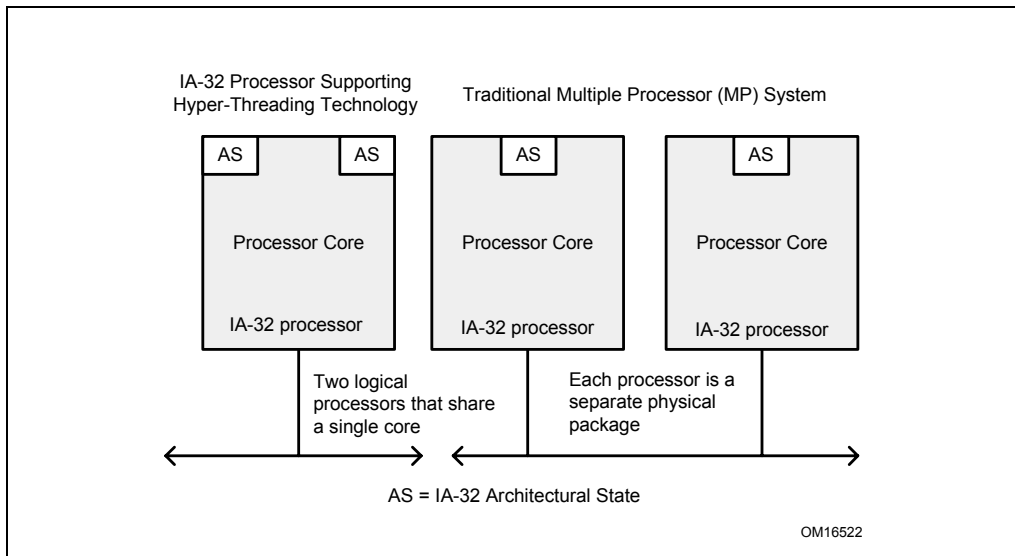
IA-32 Processor Supporting Hyper-Threading Technology

Traditional Multiple Processor (MP) System

AS

AS

Processor Core

IA-32 processor

AS

Processor Core

IA-32 processor

AS

Processor Core

IA-32 processor

Two logical processors that share a single core

Each processor is a separate physical package

AS = IA-32 Architectural State

OM16522